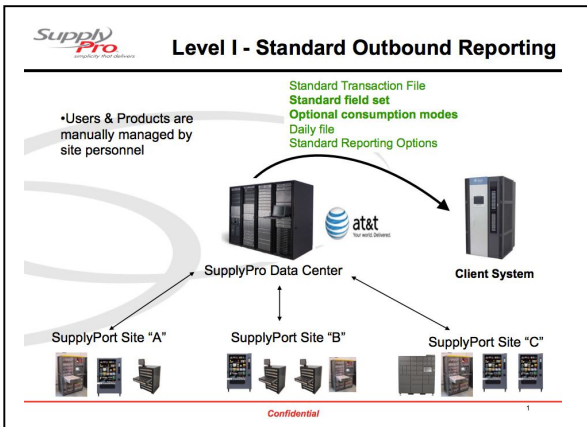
Supply Pro
simplicity that delivers

Level I - Standard Outbound Reporting

•Users & Products are manually managed by site personnel

Standard Transaction File
**Standard field set**
**Optional consumption modes**
Daily file
Standard Reporting Options

at&t
Your world. Delivered.

SupplyPro Data Center

Client System

SupplyPort Site "A"

SupplyPort Site "B"

SupplyPort Site "C"

Confidential

1